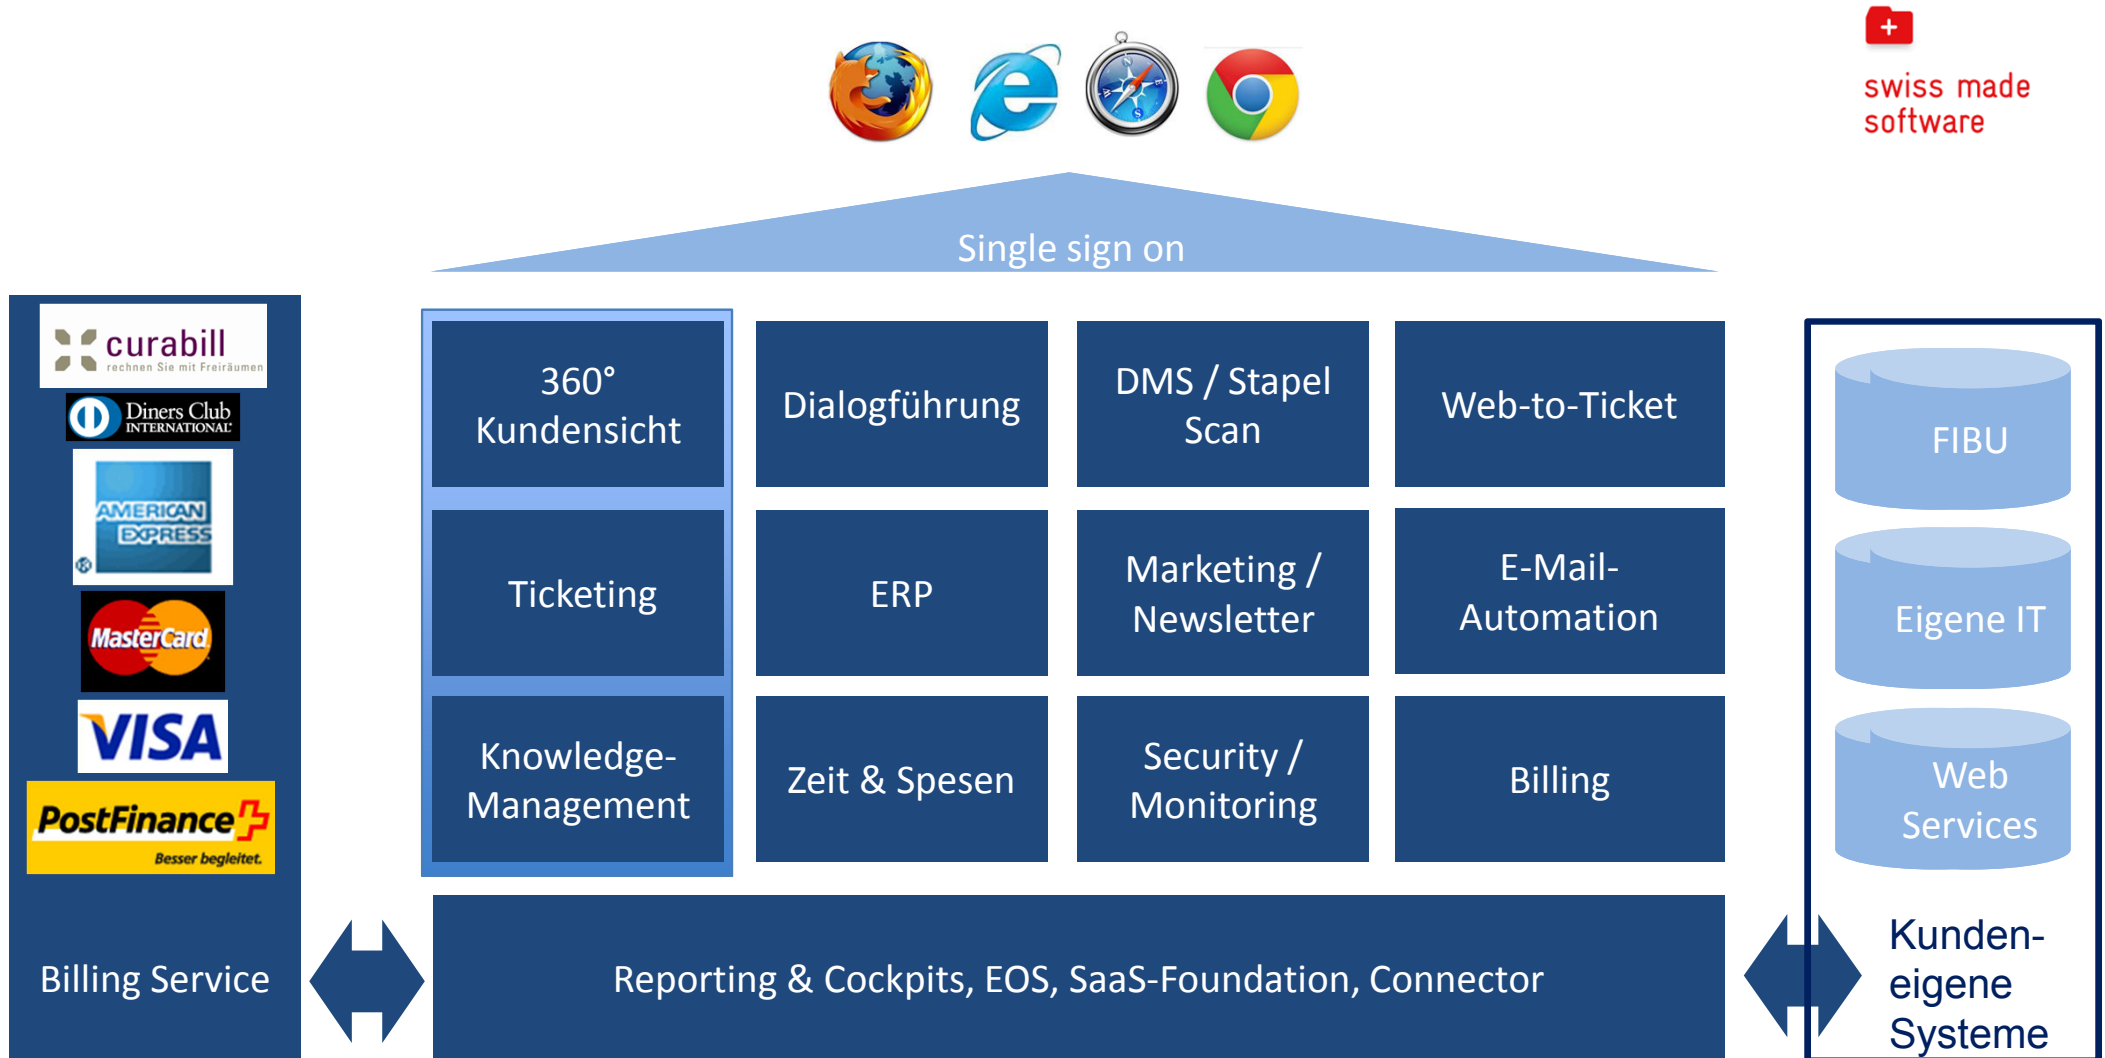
swiss made software

Single sign on

curabill
rechnen Sie mit Freiräumen

Diners Club INTERNATIONAL

AMERICAN EXPRESS

MasterCard

VISA

PostFinance
Besser begleitet.

Billing Service

360° Kundensicht

Dialogführung

DMS / Stapel Scan

Web-to-Ticket

Ticketing

ERP

Marketing / Newsletter

E-Mail-Automation

Knowledge-Management

Zeit & Spesen

Security / Monitoring

Billing

Reporting & Cockpits, EOS, SaaS-Foundation, Connector

FIBU

Eigene IT

Web Services

Kunden-eigene Systeme